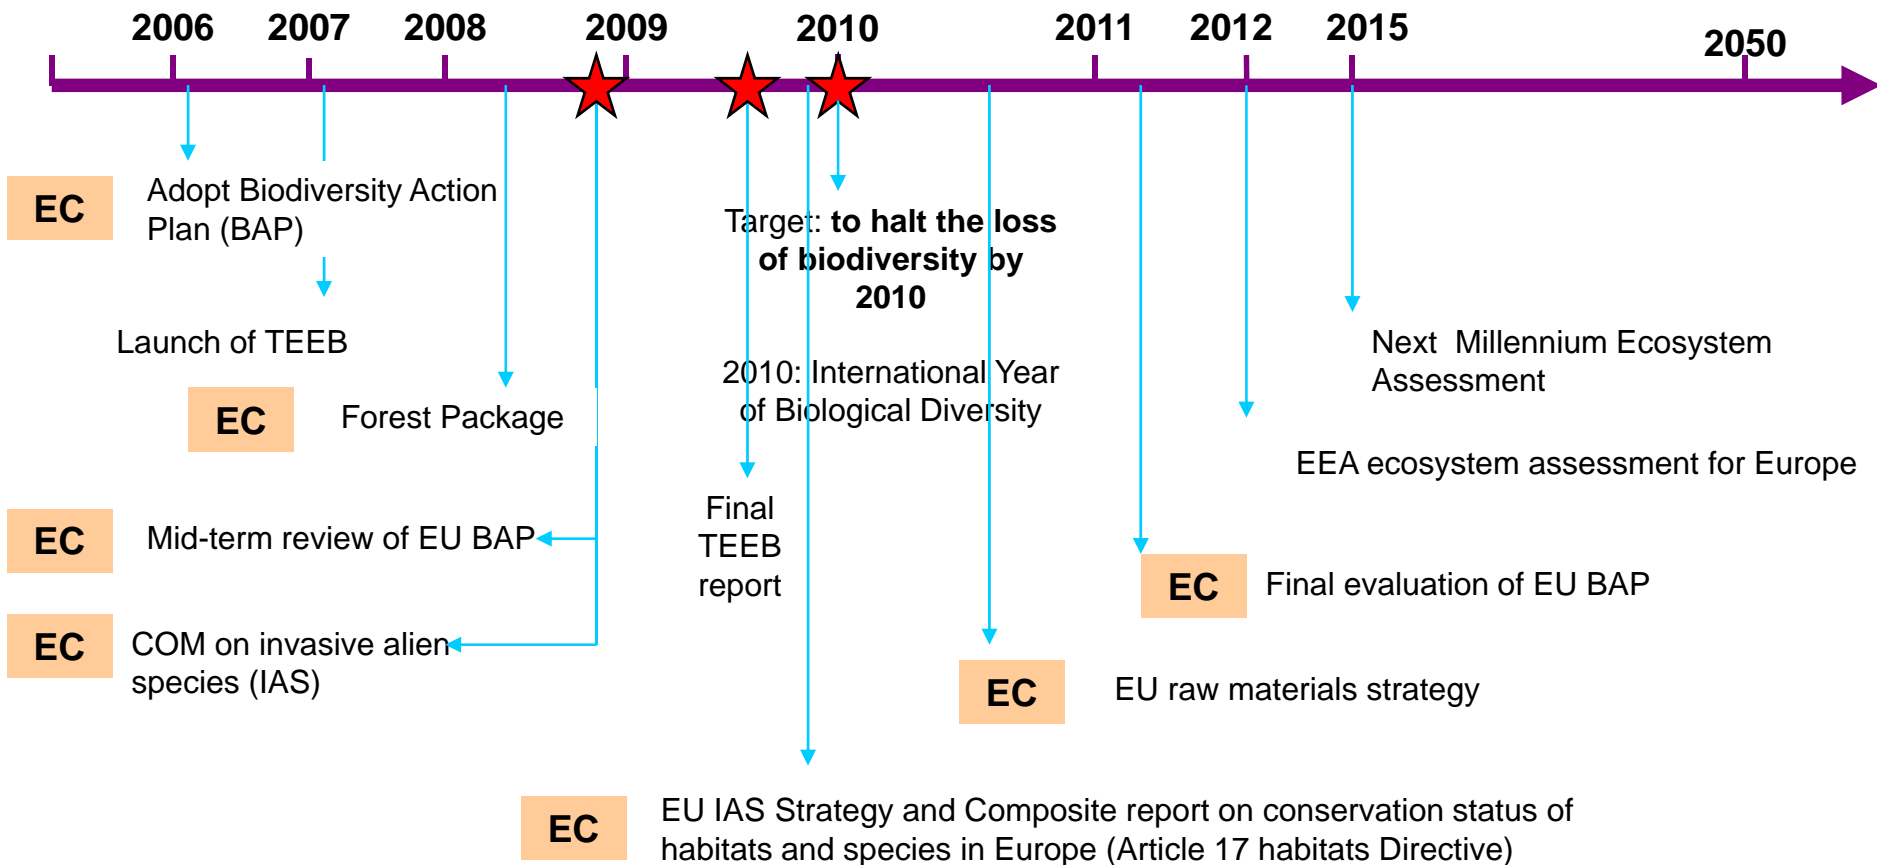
2006 2007 2008 2009 2010 2011 2012 2015 2050

EC Adopt Biodiversity Action Plan (BAP)

Launch of TEEB

EC Forest Package

EC Mid-term review of EU BAP

EC COM on invasive alien species (IAS)

Target: **to halt the loss of biodiversity by 2010**

2010: International Year of Biological Diversity

Final TEEB report

Next Millennium Ecosystem Assessment

EEA ecosystem assessment for Europe

EC Final evaluation of EU BAP

EC EU raw materials strategy

EC EU IAS Strategy and Composite report on conservation status of habitats and species in Europe (Article 17 habitats Directive)